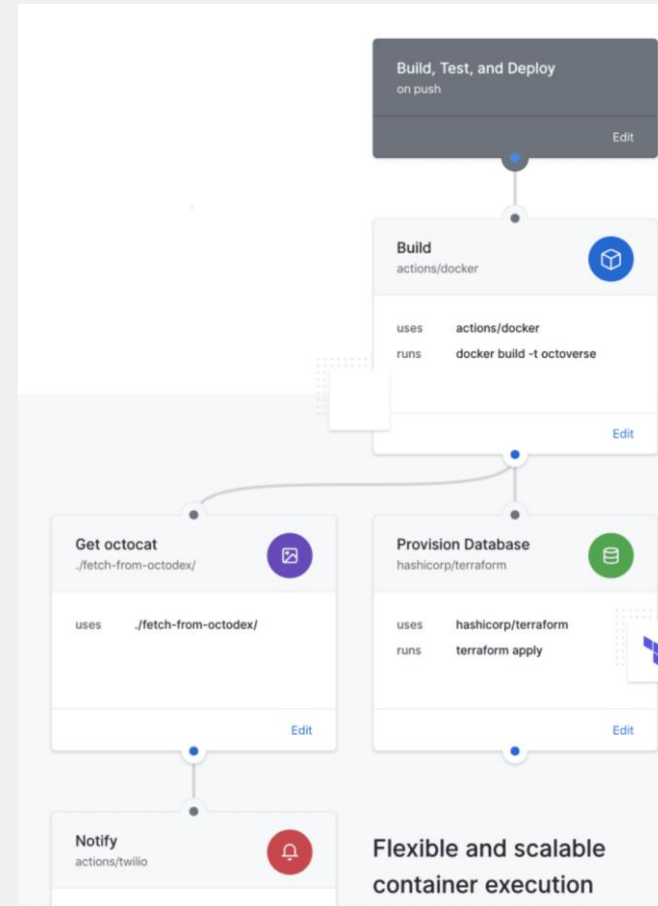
Build, Test, and Deploy
on push

Edit

Build
actions/docker

uses actions/docker
runs docker build -t octoverse

Edit

Get octocat
./fetch-from-octodex/

uses ./fetch-from-octodex/

Edit

Provision Database
hashicorp/terraform

uses hashicorp/terraform
runs terraform apply

Edit

Notify
actions/twilio

Flexible and scalable container execution